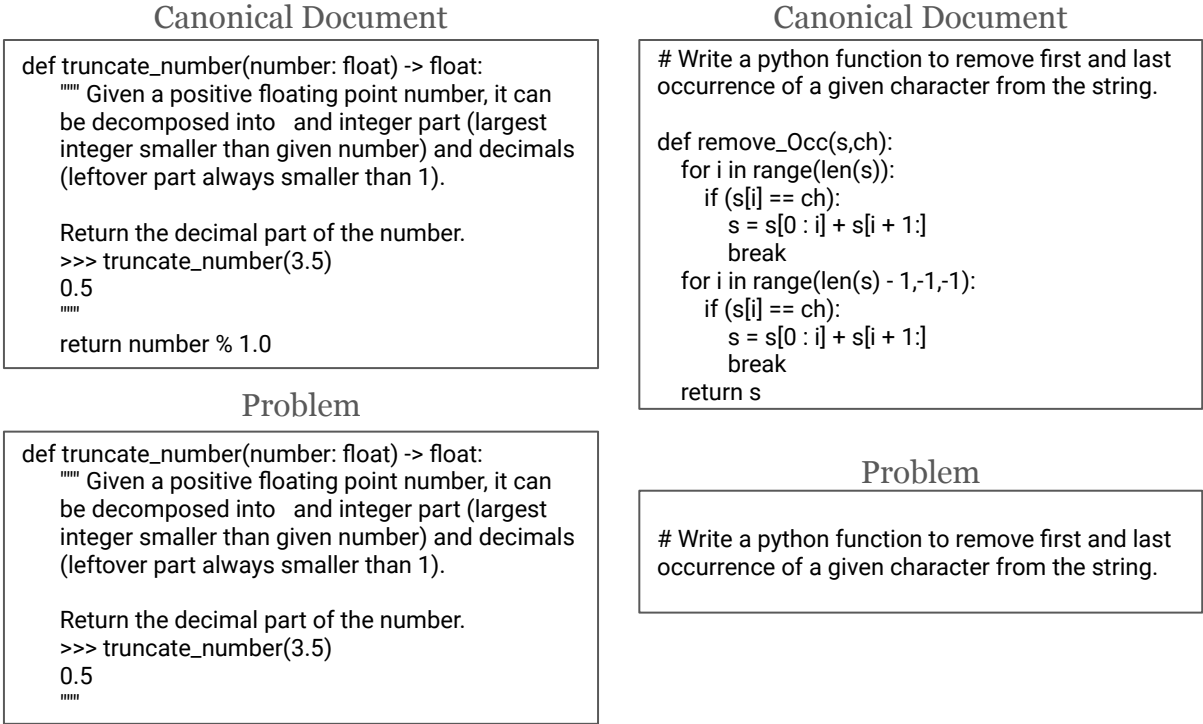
Canonical Document

def truncate_number(number: float) -> float:
    """ Given a positive floating point number, it can be decomposed into  and integer part (largest integer smaller than given number) and decimals (leftover part always smaller than 1).

    Return the decimal part of the number.
    >>> truncate_number(3.5)
    0.5
    """
    return number % 1.0

Problem

def truncate_number(number: float) -> float:
    """ Given a positive floating point number, it can be decomposed into  and integer part (largest integer smaller than given number) and decimals (leftover part always smaller than 1).

    Return the decimal part of the number.
    >>> truncate_number(3.5)
    0.5
    """

Canonical Document

# Write a python function to remove first and last occurrence of a given character from the string.

def remove_Occ(s,ch):
  for i in range(len(s)):
    if (s[i] == ch):
      s = s[0 : i] + s[i + 1:]
      break
  for i in range(len(s) - 1,-1,-1):
    if (s[i] == ch):
      s = s[0 : i] + s[i + 1:]
      break
  return s

Problem

# Write a python function to remove first and last occurrence of a given character from the string.